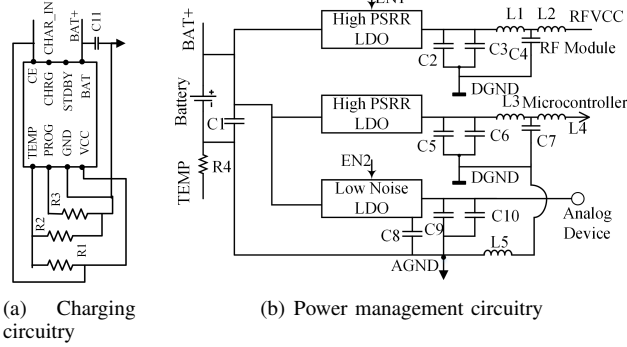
CHAR_IN
BAT+
C11
CE
CHRG
STDBY
BAT
TEMP
PROG
GND
VCC
R3
R2
R1

(a) Charging circuitry

BAT+
Battery
C1
TEMP
R4
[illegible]
High PSRR LDO
L1
L2
RFVCC
C2
C3
C4
RF Module
DGND
High PSRR LDO
L3
Microcontroller
L4
C5
C6
C7
DGND
EN2
Low Noise LDO
C8
C9
C10
Analog Device
L5
AGND

(b) Power management circuitry